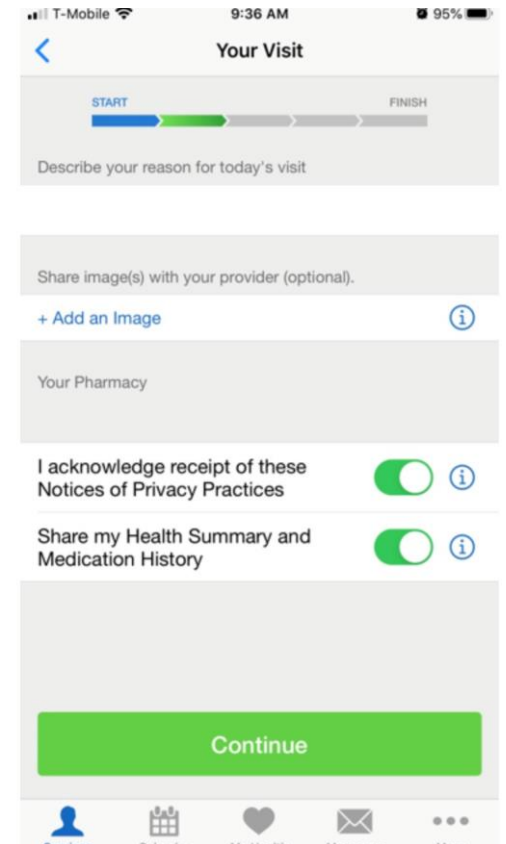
T-Mobile 9:36 AM 95%

Your Visit

START FINISH

Describe your reason for today's visit

Share image(s) with your provider (optional).

+ Add an Image

Your Pharmacy

I acknowledge receipt of these Notices of Privacy Practices

Share my Health Summary and Medication History

Continue

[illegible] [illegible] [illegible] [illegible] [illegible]